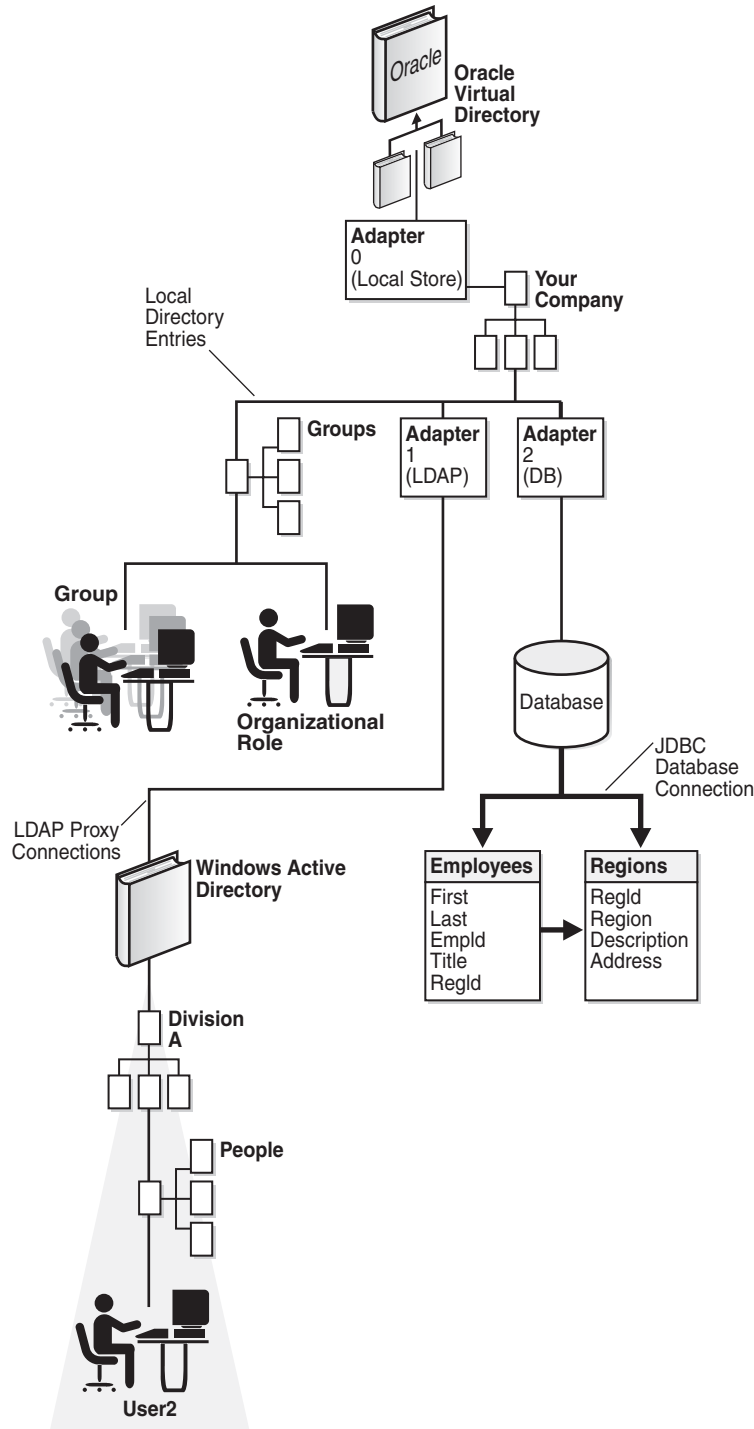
Oracle

Oracle Virtual Directory

Adapter
0
(Local Store)

Your Company

Local Directory Entries

Groups

Adapter
1
(LDAP)

Adapter
2
(DB)

Group

Organizational Role

Database

JDBC Database Connection

LDAP Proxy Connections

Windows Active Directory

| Employees |
|---|
| First |
| Last |
| EmpId |
| Title |
| RegId |

| Regions |
|---|
| RegId |
| Region |
| Description |
| Address |

Division A

People

User2